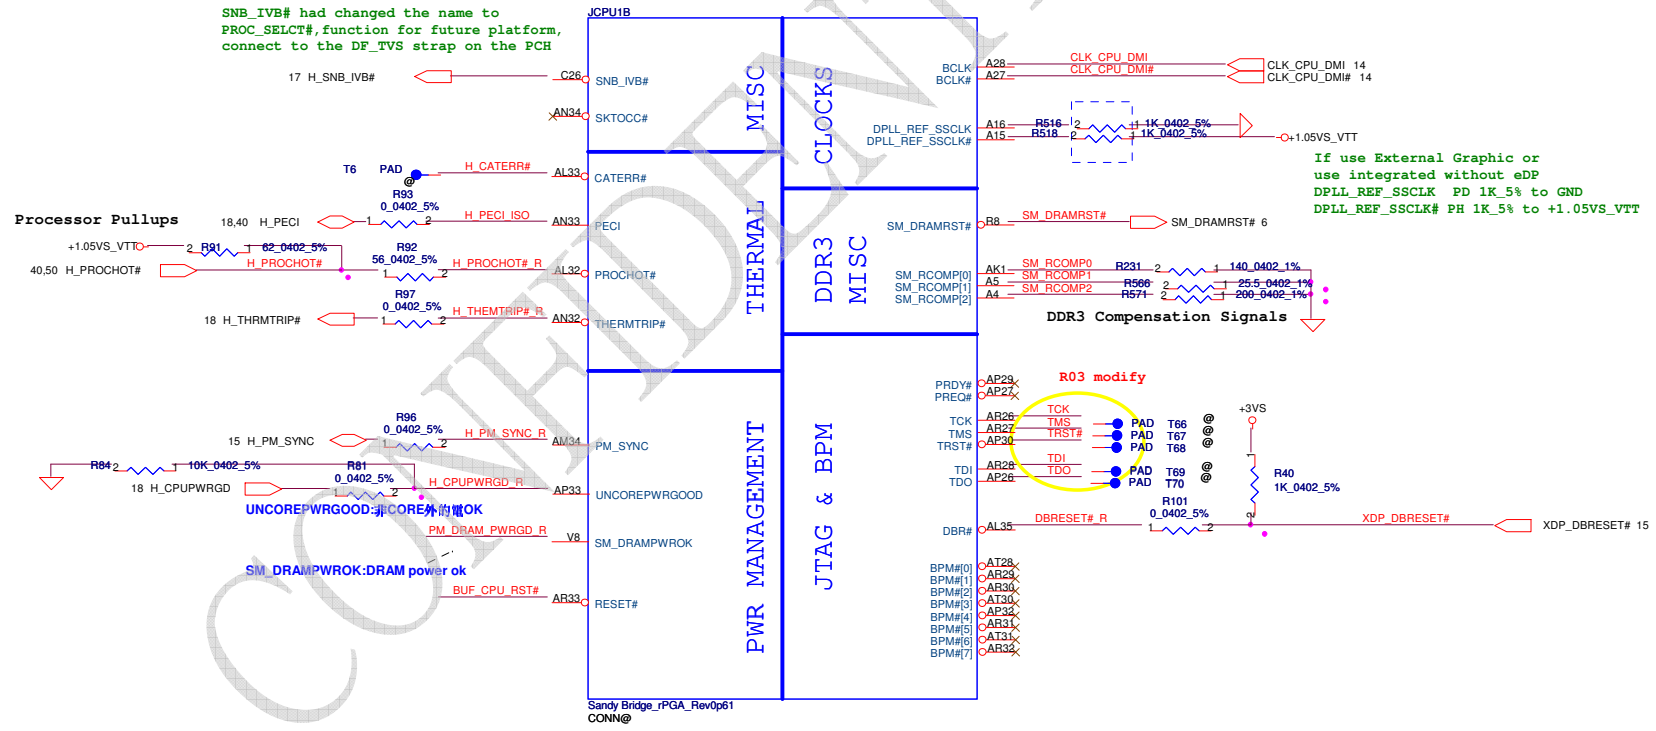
SNB_IVB# had changed the name to
PROC_SELCT#,function for future platform,
connect to the DF_TVS strap on the PCH

JCPU1B

17 H_SNB_IVB#
C26
SNB_IVB#
AN34
SKTOCC#

MISC

CLOCKS

BCLK
BCLK#
A28
A27
CLK_CPU_DMI
CLK_CPU_DMI#
CLK_CPU_DMI 14
CLK_CPU_DMI# 14

A16
A15
DPLL_REF_SSCLK
DPLL_REF_SSCLK#
R516
R518
1K_0402_5%
1K_0402_5%
+1.05VS_VTT

If use External Graphic or
use integrated without eDP
DPLL_REF_SSCLK PD 1K_5% to GND
DPLL_REF_SSCLK# PH 1K_5% to +1.05VS_VTT

T6 PAD
H_CATERR#
AL33
CATERR#
R93
0_0402_5%

Processor Pullups
18,40 H_PECI
H_PECI_ISO
AN33
PECI

+1.05VS_VTT
R91
62_0402_5%
R92
56_0402_5%
40,50 H_PROCHOT#
H_PROCHOT#
H_PROCHOT#_R
AL32
PROCHOT#

THERMAL

R97
0_0402_5%
18 H_THRMTRIP#
H_THEMTRIP#_R
AN32
THERMTRIP#

DDR3 MISC

SM_DRAMRST#
R8
SM_DRAMRST#
SM_DRAMRST# 6

SM_RCOMP[0]
SM_RCOMP[1]
SM_RCOMP[2]
AK1
A5
A4
SM_RCOMP0
SM_RCOMP1
SM_RCOMP2
R231
R566
R571
140_0402_1%
25.5_0402_1%
200_0402_1%

DDR3 Compensation Signals

PRDY#
PREQ#
AP29
AP27
R03 modify

TCK
TMS
TRST#
AR26
AR27
AP30
TCK
TMS
TRST#
PAD T66
PAD T67
PAD T68
+3VS

TDI
TDO
AR28
AP26
TDI
TDO
PAD T69
PAD T70
R40
1K_0402_5%

R96
0_0402_5%
15 H_PM_SYNC
H_PM_SYNC_R
AM34
PM_SYNC

R84
10K_0402_5%
R81
0_0402_5%
18 H_CPUPWRGD
H_CPUPWRGD_R
AP33
UNCOREPWRGOOD

UNCOREPWRGOOD:非CORE外的電OK

PM_DRAM_PWRGD_R
V8
SM_DRAMPWROK

SM_DRAMPWROK:DRAM power ok

BUF_CPU_RST#
AR33
RESET#

PWR MANAGEMENT

JTAG & BPM

DBR#
AL35
DBRESET#_R
R101
0_0402_5%
XDP_DBRESET#
XDP_DBRESET# 15

BPM#[0]
BPM#[1]
BPM#[2]
BPM#[3]
BPM#[4]
BPM#[5]
BPM#[6]
BPM#[7]
AT28
AR29
AR30
AT30
AP32
AR31
AT31
AR32

Sandy Bridge_rPGA_Rev0p61
CONN@

CONFIDENTIAL